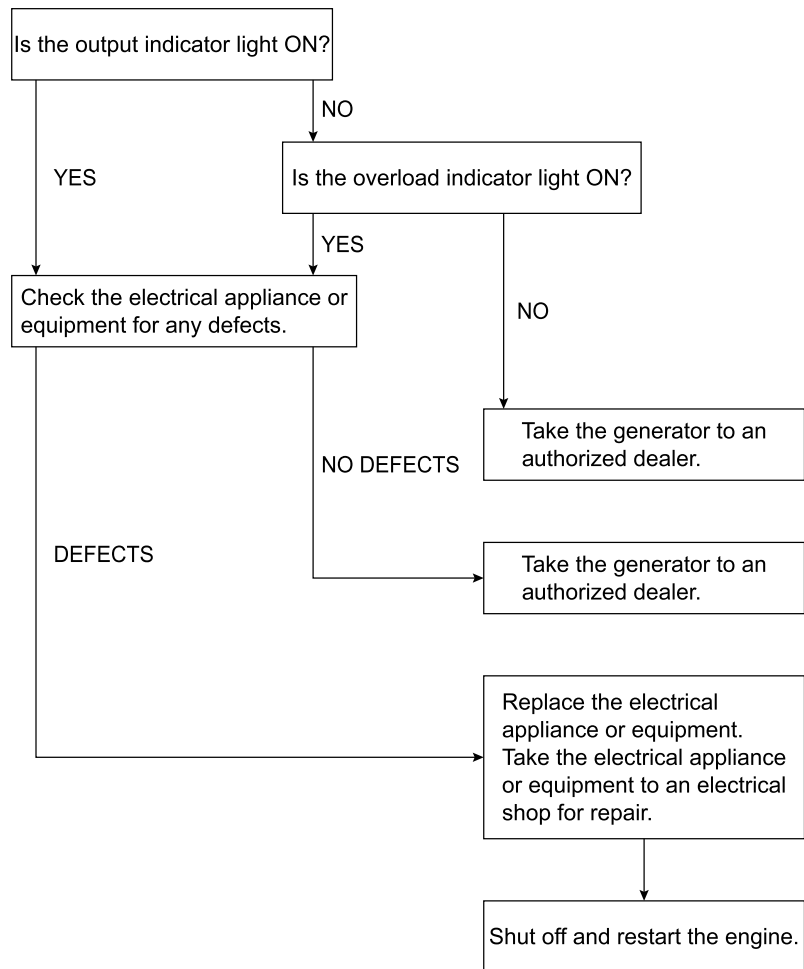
Is the output indicator light ON?

NO

YES

Is the overload indicator light ON?

YES

Check the electrical appliance or equipment for any defects.

NO

Take the generator to an authorized dealer.

NO DEFECTS

DEFECTS

Take the generator to an authorized dealer.

Replace the electrical appliance or equipment. Take the electrical appliance or equipment to an electrical shop for repair.

Shut off and restart the engine.